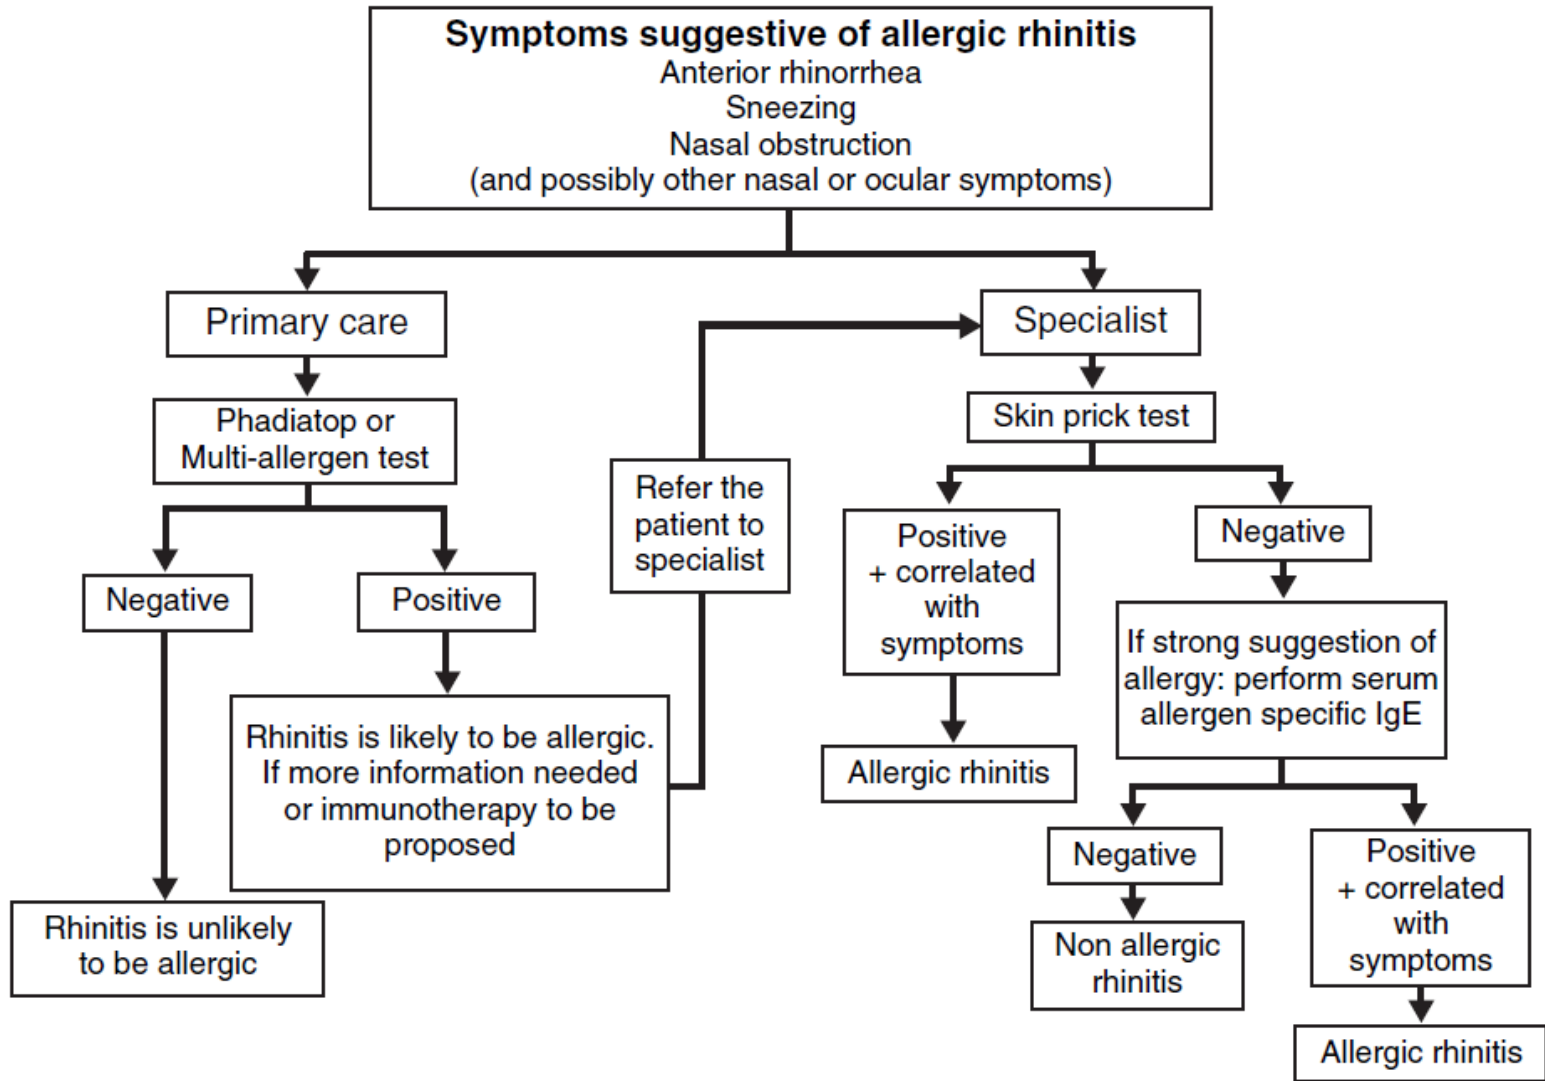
Symptoms suggestive of allergic rhinitis
Anterior rhinorrhea
Sneezing
Nasal obstruction
(and possibly other nasal or ocular symptoms)

Primary care

Phadiatop or Multi-allergen test

Negative

Positive

Rhinitis is likely to be allergic. If more information needed or immunotherapy to be proposed

Rhinitis is unlikely to be allergic

Refer the patient to specialist

Specialist

Skin prick test

Positive + correlated with symptoms

Allergic rhinitis

Negative

If strong suggestion of allergy: perform serum allergen specific IgE

Negative

Non allergic rhinitis

Positive + correlated with symptoms

Allergic rhinitis